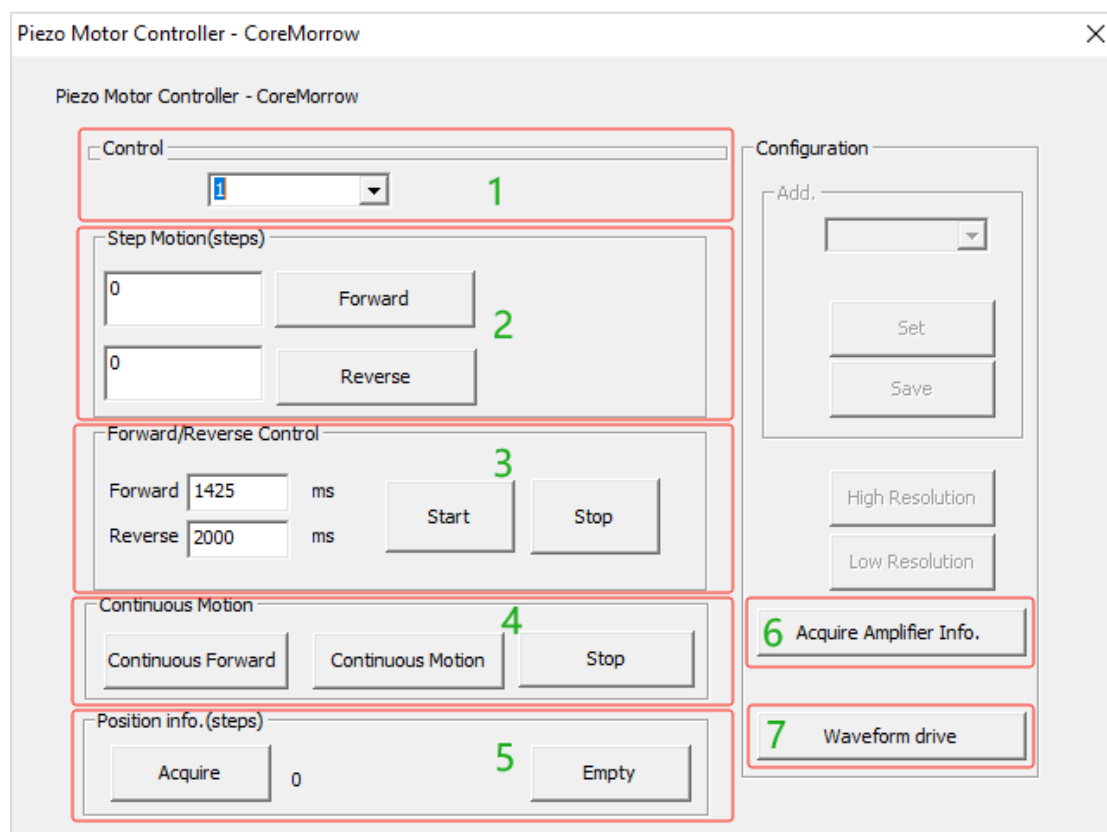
Piezo Motor Controller - CoreMorrow

Piezo Motor Controller - CoreMorrow

Control
1
1

Step Motion(steps)
0
Forward
2
0
Reverse

Forward/Reverse Control
3
Forward 1425 ms
Reverse 2000 ms
Start
Stop

Continuous Motion
4
Continuous Forward
Continuous Motion
Stop

Position info.(steps)
Acquire
0
5
Empty

Configuration
Add.
Set
Save
High Resolution
Low Resolution
6 Acquire Amplifier Info.
7 Waveform drive